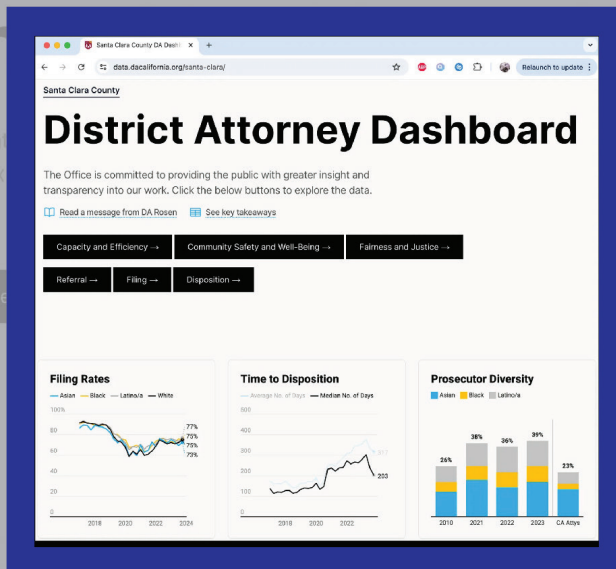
Santa Clara County DA Dash ×
+
data.dacalifornia.org/santa-clara/
Relaunch to update

Santa Clara County

District Attorney Dashboard

The Office is committed to providing the public with greater insight and transparency into our work. Click the below buttons to explore the data.

Read a message from DA Rosen
See key takeaways

Capacity and Efficiency →
Community Safety and Well-Being →
Fairness and Justice →
Referral →
Filing →
Disposition →

Filing Rates
Asian
Black
Latina/o
White
100%
80
60
40
20
0
2018
2020
2022
2024
77%
75%
75%
73%

Time to Disposition
Average No. of Days
Median No. of Days
400
300
200
100
0
2018
2020
2022
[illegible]
203

Prosecutor Diversity
Asian
Black
Latina/o
26%
38%
36%
39%
23%
2010
2021
2022
2023
CA Attys